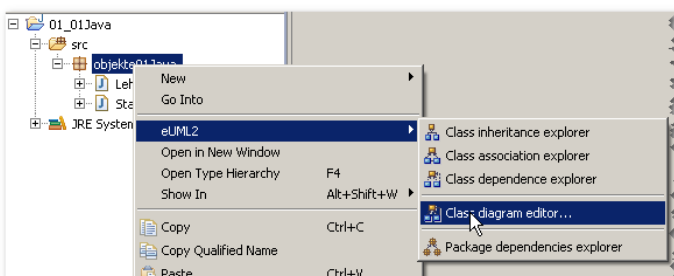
01_01Java
src
objekte01Java
Leh
Sta
JRE System

New
Go Into
eUML2
Open in New Window
Open Type Hierarchy F4
Show In Alt+Shift+W
Copy Ctrl+C
Copy Qualified Name
Paste Ctrl+V

Class inheritance explorer
Class association explorer
Class dependence explorer
Class diagram editor...
Package dependencies explorer